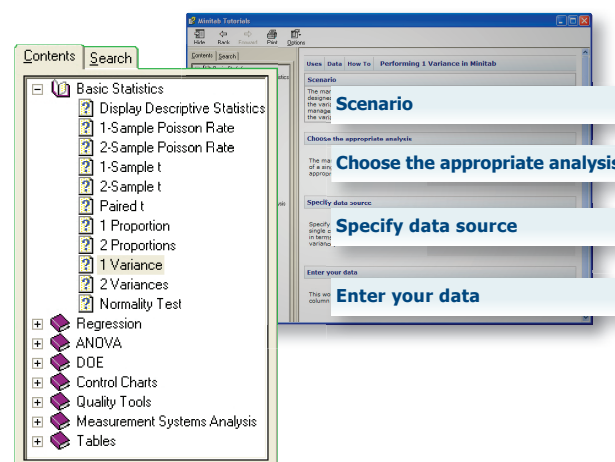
Contents | Search

Basic Statistics
Display Descriptive Statistics
1-Sample Poisson Rate
2-Sample Poisson Rate
1-Sample t
2-Sample t
Paired t
1 Proportion
2 Proportions
1 Variance
2 Variances
Normality Test
Regression
ANOVA
DOE
Control Charts
Quality Tools
Measurement Systems Analysis
Tables

Minitab Tutorials

Hide | Back | Forward | Print | Options

Contents | Search

Uses | Data | How To | Performing 1 Variance in Minitab

Scenario

Scenario

Choose the appropriate analysis

Choose the appropriate analysis

Specify data source

Specify data source

Enter your data

Enter your data